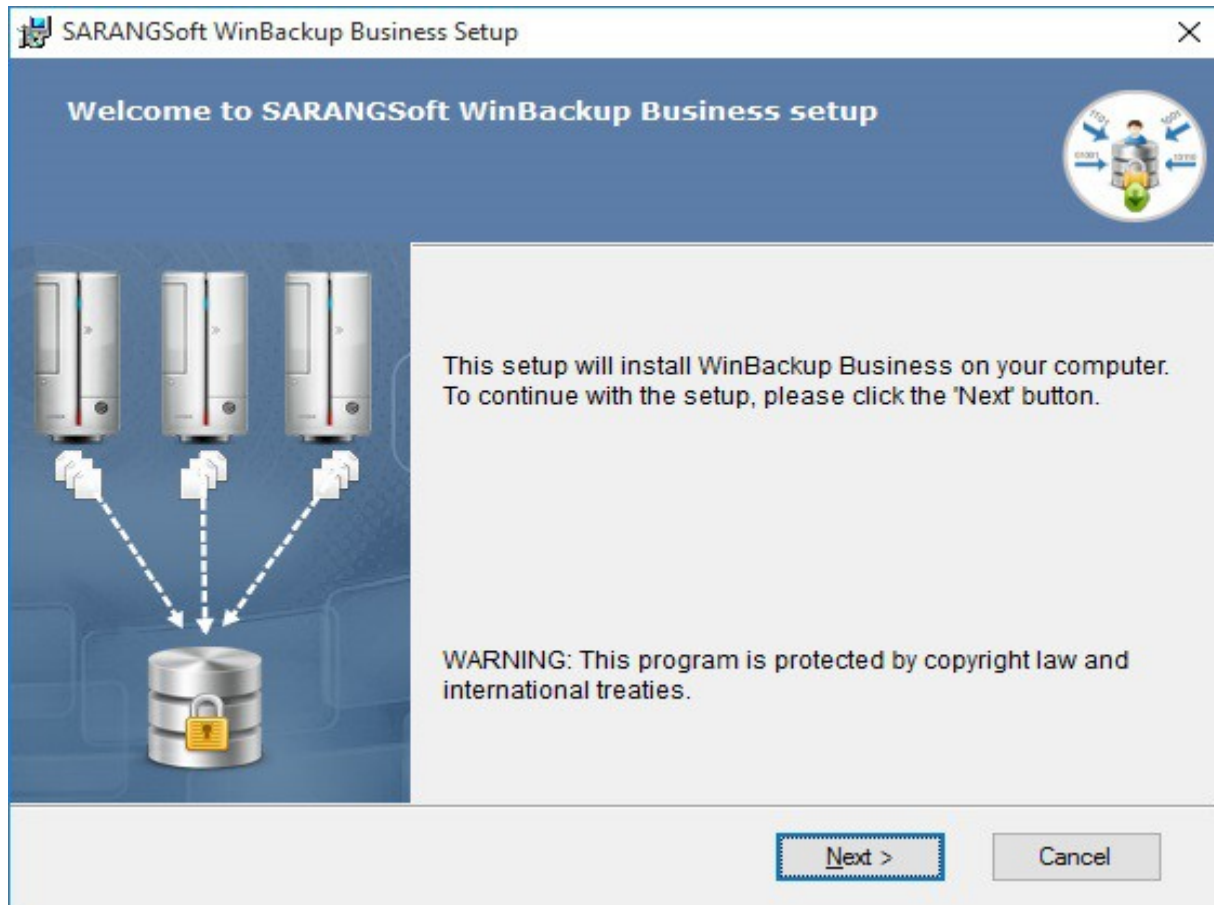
SARANGSoft WinBackup Business Setup

×

Welcome to SARANGSoft WinBackup Business setup

This setup will install WinBackup Business on your computer. To continue with the setup, please click the 'Next' button.

WARNING: This program is protected by copyright law and international treaties.

Next >

Cancel